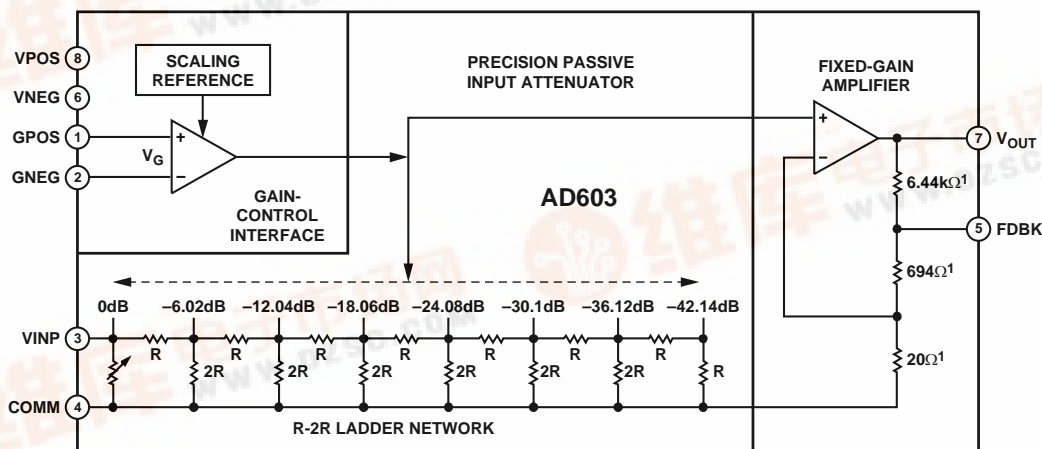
VPOS 8
VNEG 6
GPOS 1
GNEG 2
SCALING REFERENCE
+
$V_G$
–
GAIN-CONTROL INTERFACE

PRECISION PASSIVE INPUT ATTENUATOR

AD603

FIXED-GAIN AMPLIFIER
+
–
7 $V_{OUT}$
$6.44k\Omega^1$
5 FDBK
$694\Omega^1$
$20\Omega^1$

0dB –6.02dB –12.04dB –18.06dB –24.08dB –30.1dB –36.12dB –42.14dB

VINP 3
COMM 4
R R R R R R R
2R 2R 2R 2R 2R 2R R

R-2R LADDER NETWORK